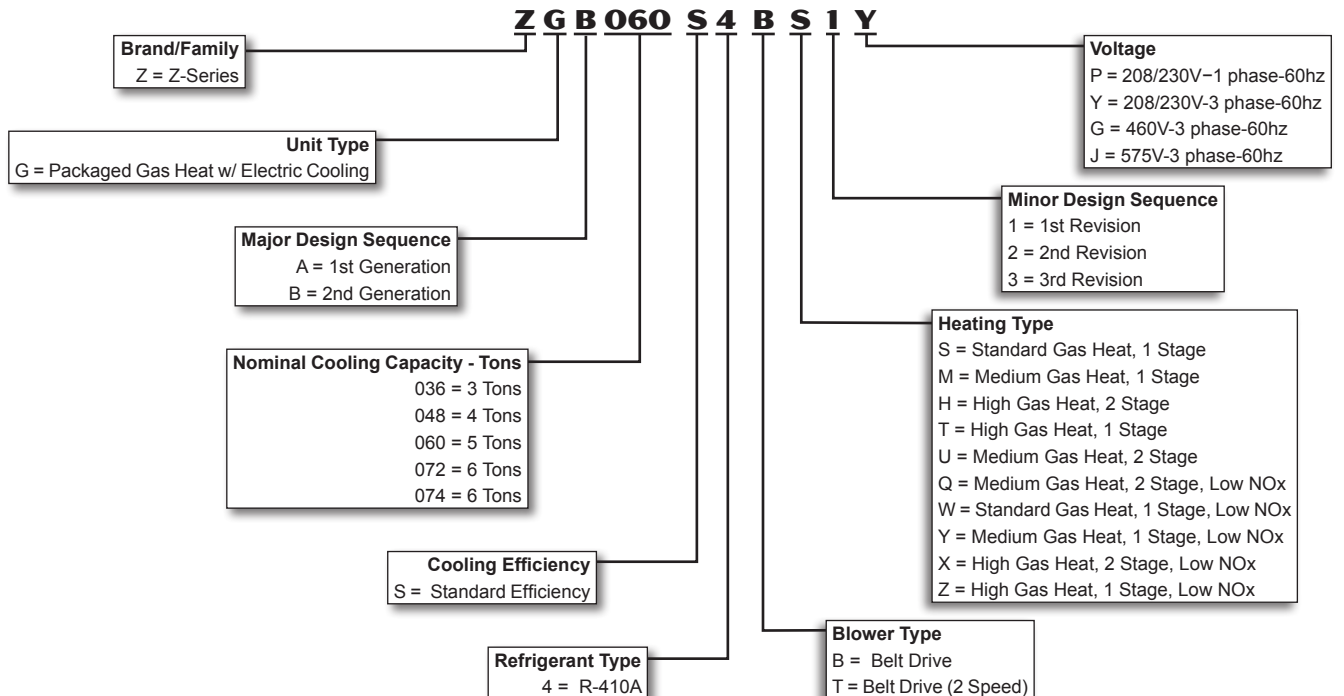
Z G B 060 S 4 B S 1 Y

Brand/Family
Z = Z-Series

Unit Type
G = Packaged Gas Heat w/ Electric Cooling

Major Design Sequence
A = 1st Generation
B = 2nd Generation

Nominal Cooling Capacity - Tons
036 = 3 Tons
048 = 4 Tons
060 = 5 Tons
072 = 6 Tons
074 = 6 Tons

Cooling Efficiency
S = Standard Efficiency

Refrigerant Type
4 = R-410A

Voltage
P = 208/230V−1 phase-60hz
Y = 208/230V-3 phase-60hz
G = 460V-3 phase-60hz
J = 575V-3 phase-60hz

Minor Design Sequence
1 = 1st Revision
2 = 2nd Revision
3 = 3rd Revision

Heating Type
S = Standard Gas Heat, 1 Stage
M = Medium Gas Heat, 1 Stage
H = High Gas Heat, 2 Stage
T = High Gas Heat, 1 Stage
U = Medium Gas Heat, 2 Stage
Q = Medium Gas Heat, 2 Stage, Low NOx
W = Standard Gas Heat, 1 Stage, Low NOx
Y = Medium Gas Heat, 1 Stage, Low NOx
X = High Gas Heat, 2 Stage, Low NOx
Z = High Gas Heat, 1 Stage, Low NOx

Blower Type
B = Belt Drive
T = Belt Drive (2 Speed)